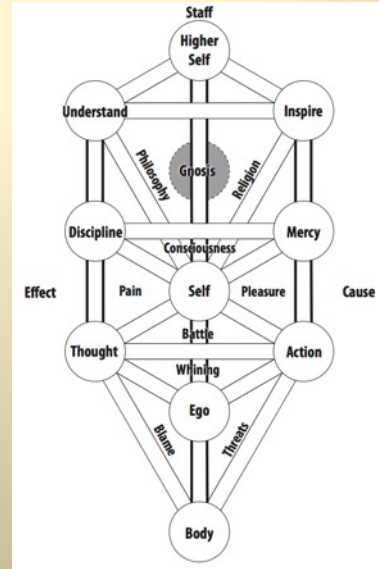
Staff

Higher Self

Understand

Inspire

Philosophy

Gnosis

Religion

Discipline

Mercy

Consciousness

Effect

Pain

Self

Pleasure

Cause

Battle

Thought

Action

Whining

Ego

Blame

Threats

Body